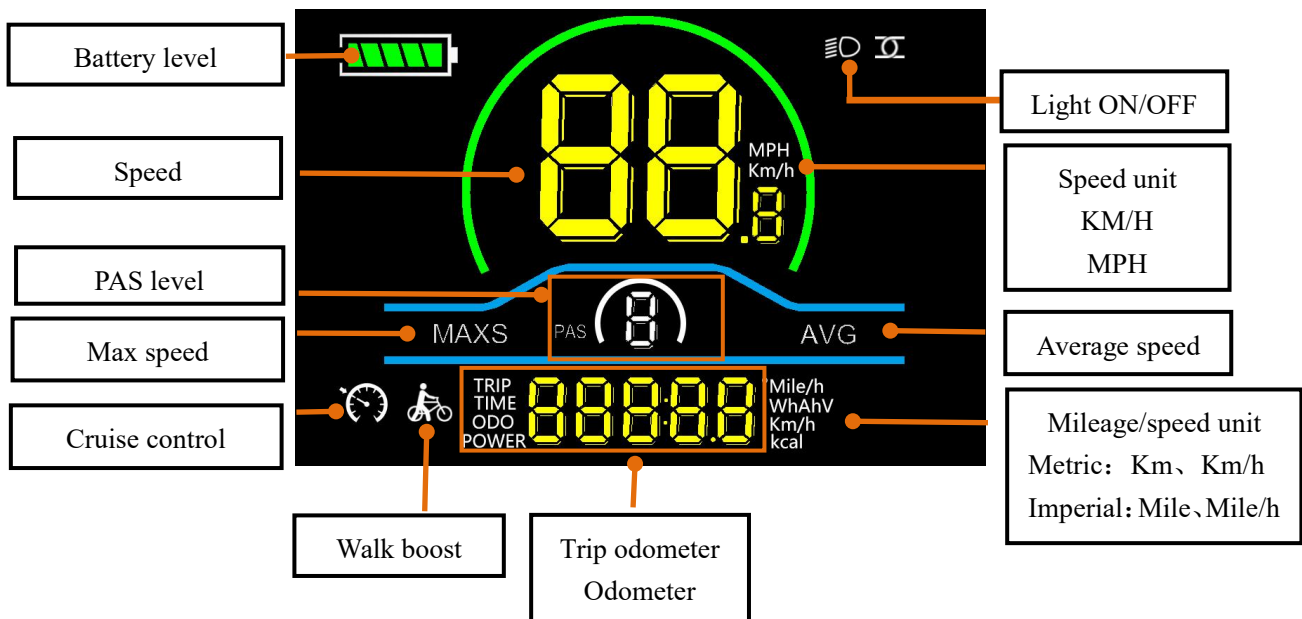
Battery level

Light ON/OFF

Speed

88.8

MPH
Km/h

Speed unit
KM/H
MPH

PAS level

PAS 8

MAXS

AVG

Max speed

Average speed

TRIP
TIME
ODO
POWER

888:88

Mile/h
WhAhV
Km/h
kcal

Cruise control

Mileage/speed unit
Metric：Km、Km/h
Imperial：Mile、Mile/h

Walk boost

Trip odometer
Odometer